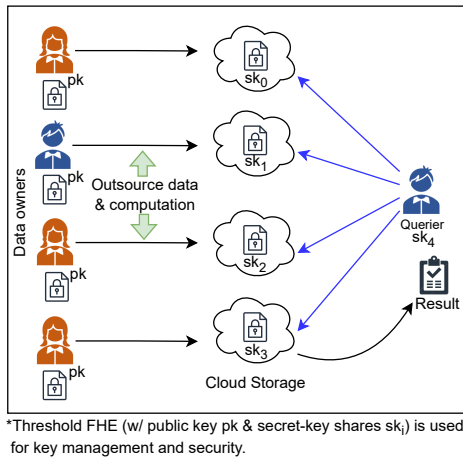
Data owners

pk

pk

pk

pk

$sk_0$

$sk_1$

$sk_2$

$sk_3$

Outsource data & computation

Querier $sk_4$

Result

Cloud Storage

*Threshold FHE (w/ public key pk & secret-key shares $sk_i$) is used for key management and security.